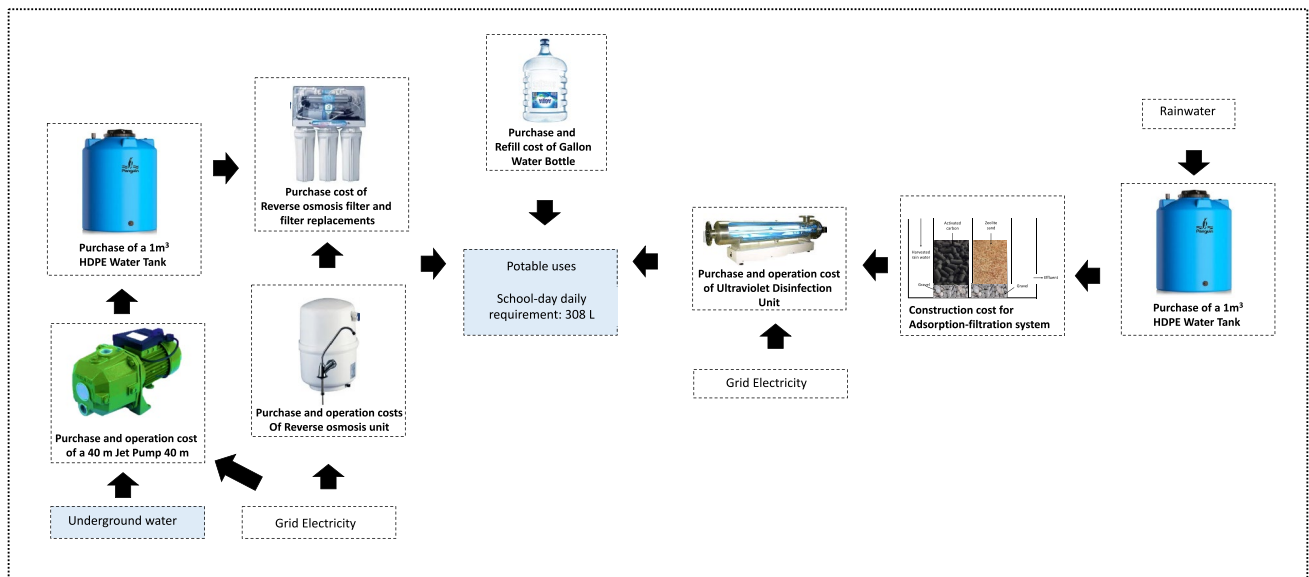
Purchase and Refill cost of Gallon Water Bottle

Purchase cost of Reverse osmosis filter and filter replacements

Purchase of a 1m$^3$ HDPE Water Tank

Rainwater

Potable uses

School-day daily requirement: 308 L

Purchase and operation cost of Ultraviolet Disinfection Unit

Activated carbon

Zeolite sand

Harvested rain water

Gravel

Gravel

Effluent

Construction cost for Adsorption-filtration system

Purchase of a 1m$^3$ HDPE Water Tank

Purchase and operation costs Of Reverse osmosis unit

Purchase and operation cost of a 40 m Jet Pump 40 m

Grid Electricity

Underground water

Grid Electricity